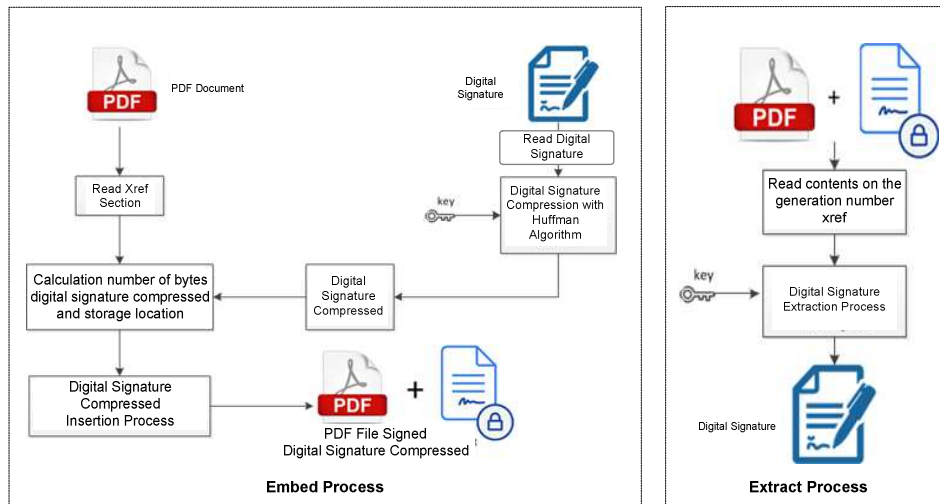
PDF

PDF Document

Read Xref Section

Calculation number of bytes digital signature compressed and storage location

Digital Signature Compressed Insertion Process

Digital Signature

Read Digital Signature

key

Digital Signature Compression with Huffman Algorithm

Digital Signature Compressed

PDF

+

PDF File Signed Digital Signature Compressed

Embed Process

PDF

+

Read contents on the generation number xref

key

Digital Signature Extraction Process

Digital Signature

Extract Process